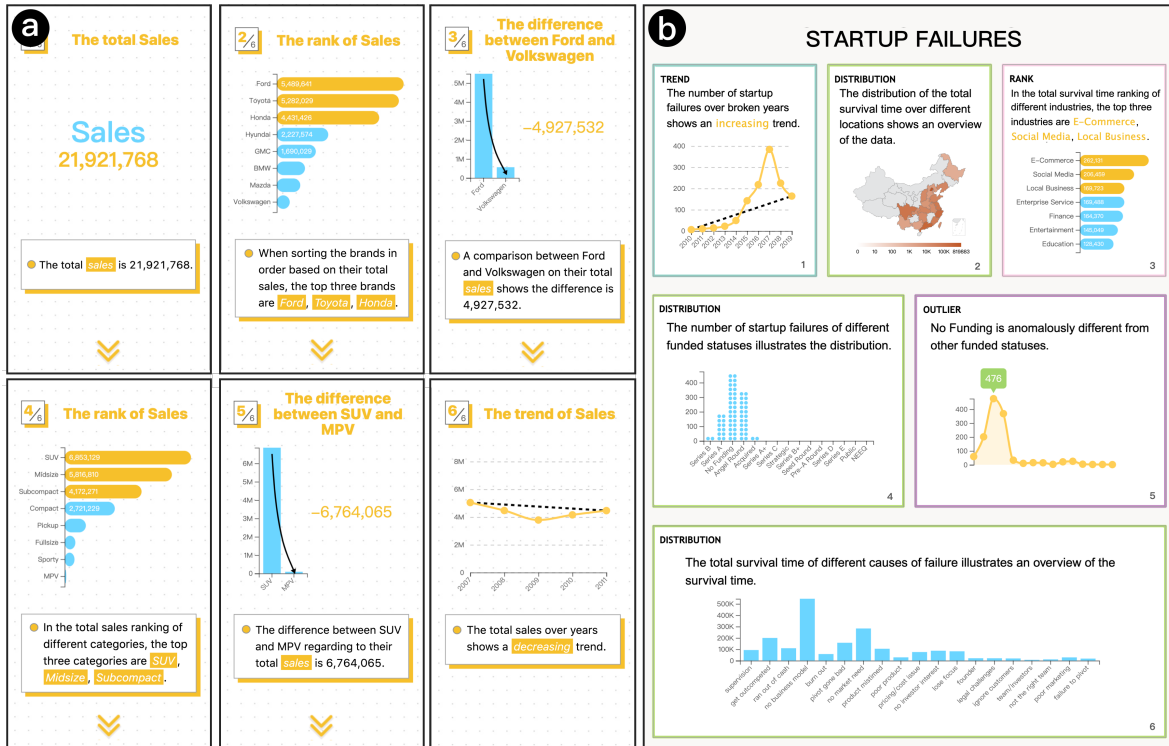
a

The total Sales

Sales
21,921,768

The total sales is 21,921,768.

2/6 The rank of Sales

Ford 5,489,641
Toyota 5,282,029
Honda 4,431,426
Hyundai 2,227,574
GMC 1,690,029
BMW
Mazda
Volkswagen

When sorting the brands in order based on their total sales, the top three brands are Ford, Toyota, Honda.

3/6 The difference between Ford and Volkswagen

5M
4M
3M
2M
1M
0
Ford
Volkswagen

−4,927,532

A comparison between Ford and Volkswagen on their total sales shows the difference is 4,927,532.

4/6 The rank of Sales

SUV 6,853,120
Midsize 5,816,810
Subcompact 4,172,271
Compact 2,721,229
Pickup
Fullsize
Sporty
MPV

In the total sales ranking of different categories, the top three categories are SUV, Midsize, Subcompact.

5/6 The difference between SUV and MPV

6M
5M
4M
3M
2M
1M
0
SUV
MPV

−6,764,065

The difference between SUV and MPV regarding to their total sales is 6,764,065.

6/6 The trend of Sales

8M
6M
4M
2M
0
2007
2008
2009
2010
2011

The total sales over years shows a decreasing trend.

b

STARTUP FAILURES

TREND
The number of startup failures over broken years shows an increasing trend.
400
300
200
100
0
2010 2011 2012 2013 2014 2015 2016 2017 2018 2019
1

DISTRIBUTION
The distribution of the total survival time over different locations shows an overview of the data.
0 10 100 1K 10K 100K 815683
2

RANK
In the total survival time ranking of different industries, the top three industries are E-Commerce, Social Media, Local Business.
E-Commerce 260,331
Social Media 206,458
Local Business 188,723
Enterprise Service 168,486
Finance 164,376
Entertainment 140,049
Education 126,430
3

DISTRIBUTION
The number of startup failures of different funded statuses illustrates the distribution.
400
300
200
100
0
Series B Series No Funding Angel Round Acquired Series A+ Series C Strategic Series B+ Seed Round Pre-A Round Series D Series E Public NEEQ
4

OUTLIER
No Funding is anomalously different from other funded statuses.
476
400
300
200
100
0
5

DISTRIBUTION
The total survival time of different causes of failure illustrates an overview of the survival time.
500K
400K
300K
200K
100K
0
supervision get outcompeted ran out of cash no business model burn out pivot gone bad no market need product mistimed poor product pricing/cost issue no investor interest lose focus founder legal challenges ignore customers team/investors not the right team poor marketing failure to pivot
6